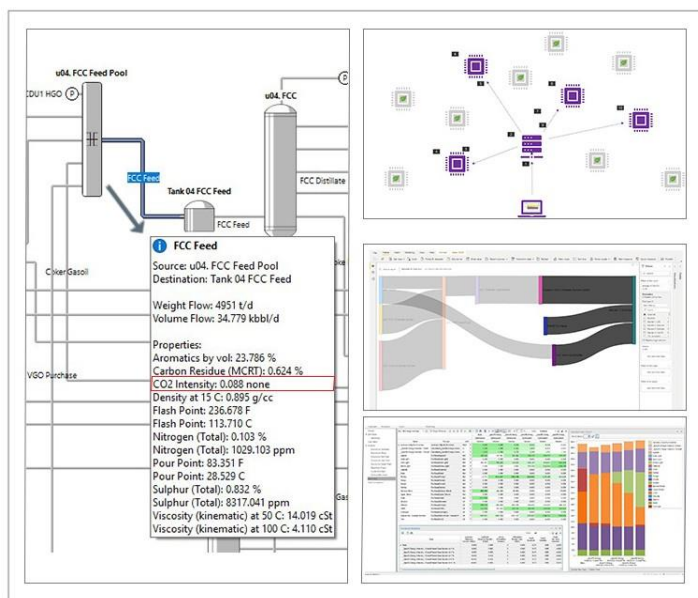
u04. FCC Feed Pool

CDU1 HGO

u04. FCC

FCC Feed

Tank 04 FCC Feed

FCC Feed

FCC Distillate

Coker Gasoil

VGO Purchase

FCC Feed

Source: u04. FCC Feed Pool
Destination: Tank 04 FCC Feed

Weight Flow: 4951 t/d
Volume Flow: 34.779 kbbl/d

Properties:
Aromatics by vol: 23.786 %
Carbon Residue (MCRT): 0.624 %
CO2 Intensity: 0.088 none
Density at 15 C: 0.895 g/cc
Flash Point: 236.678 F
Flash Point: 113.710 C
Nitrogen (Total): 0.103 %
Nitrogen (Total): 1029.103 ppm
Pour Point: 83.351 F
Pour Point: 28.529 C
Sulphur (Total): 0.832 %
Sulphur (Total): 8317.041 ppm
Viscosity (kinematic) at 50 C: 14.019 cSt
Viscosity (kinematic) at 100 C: 4.110 cSt